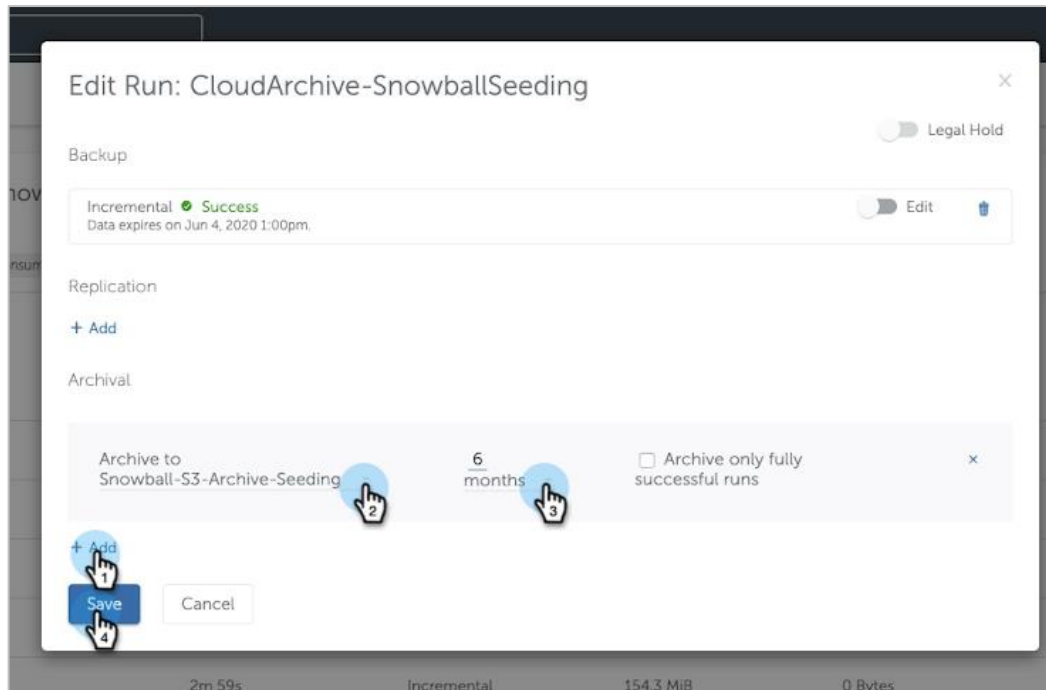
Edit Run: CloudArchive-SnowballSeeding

×

Legal Hold

Backup

Incremental Success
Data expires on Jun 4, 2020 1:00pm.

Edit

Replication

+ Add

Archival

Archive to
Snowball-S3-Archive-Seeding

2

6
months

3

Archive only fully successful runs

×

+ Add

1

Save

4

Cancel

nov

nsum

2m 59s Incremental 154.3 MiB 0 Bytes